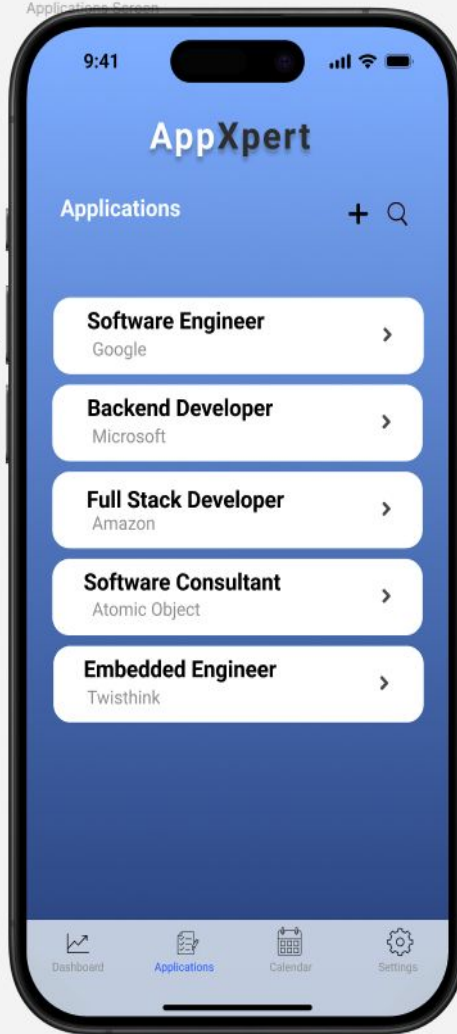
Applications Screen

9:41

AppXpert

Applications

Software Engineer
Google

Backend Developer
Microsoft

Full Stack Developer
Amazon

Software Consultant
Atomic Object

Embedded Engineer
Twisthink

Dashboard
Applications
Calendar
Settings